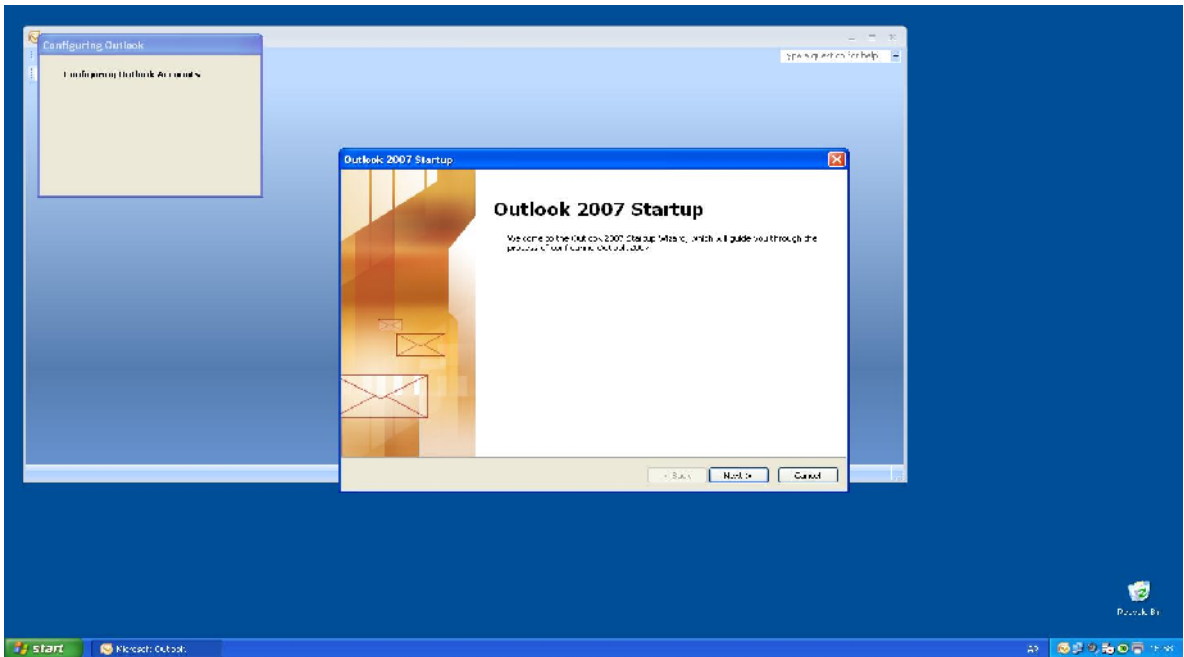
Configuring Outlook

Configuring Outlook Accounts

Type a question for help

Outlook 2007 Startup

Outlook 2007 Startup

Welcome to the Outlook 2007 Startup Wizard, which will guide you through the process of configuring Outlook 2007.

< Back

Next >

Cancel

Recycle Bin

start

Microsoft Outlook

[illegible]